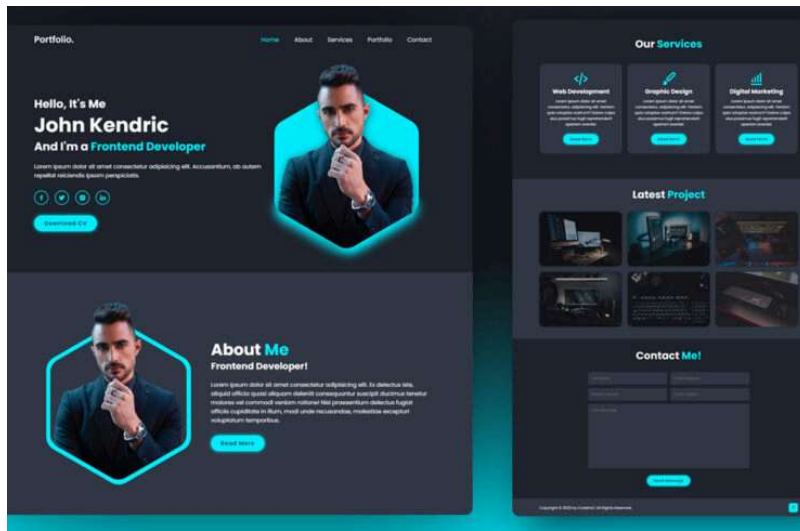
Portfolio.

Home About Services Portfolio Contact

Hello, It's Me

John Kendric

And I'm a Frontend Developer

Lorem ipsum dolor sit amet consectetur adipisicing elit. Accusantium, ab autem repellat reiciendis ipsum perspiciatis.

Download CV

About Me

Frontend Developer!

Lorem ipsum dolor sit amet consectetur adipisicing elit. Ex delectus iste, aliquid officia quasi aliquam deleniti consequuntur suscipit ducimus fugiat molores vel commodi veniam natione! Nisi praesentium delectus fugiat officiis cupiditate in illum, modi unde recusandae, molestiae excepturi voluptatum temporibus.

Read More

Our Services

Web Development

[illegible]

Read More

Graphic Design

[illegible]

Read More

Digital Marketing

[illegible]

Read More

Latest Project

Contact Me!

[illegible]

Send Message

Copyright © 2023 by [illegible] | All Rights Reserved.